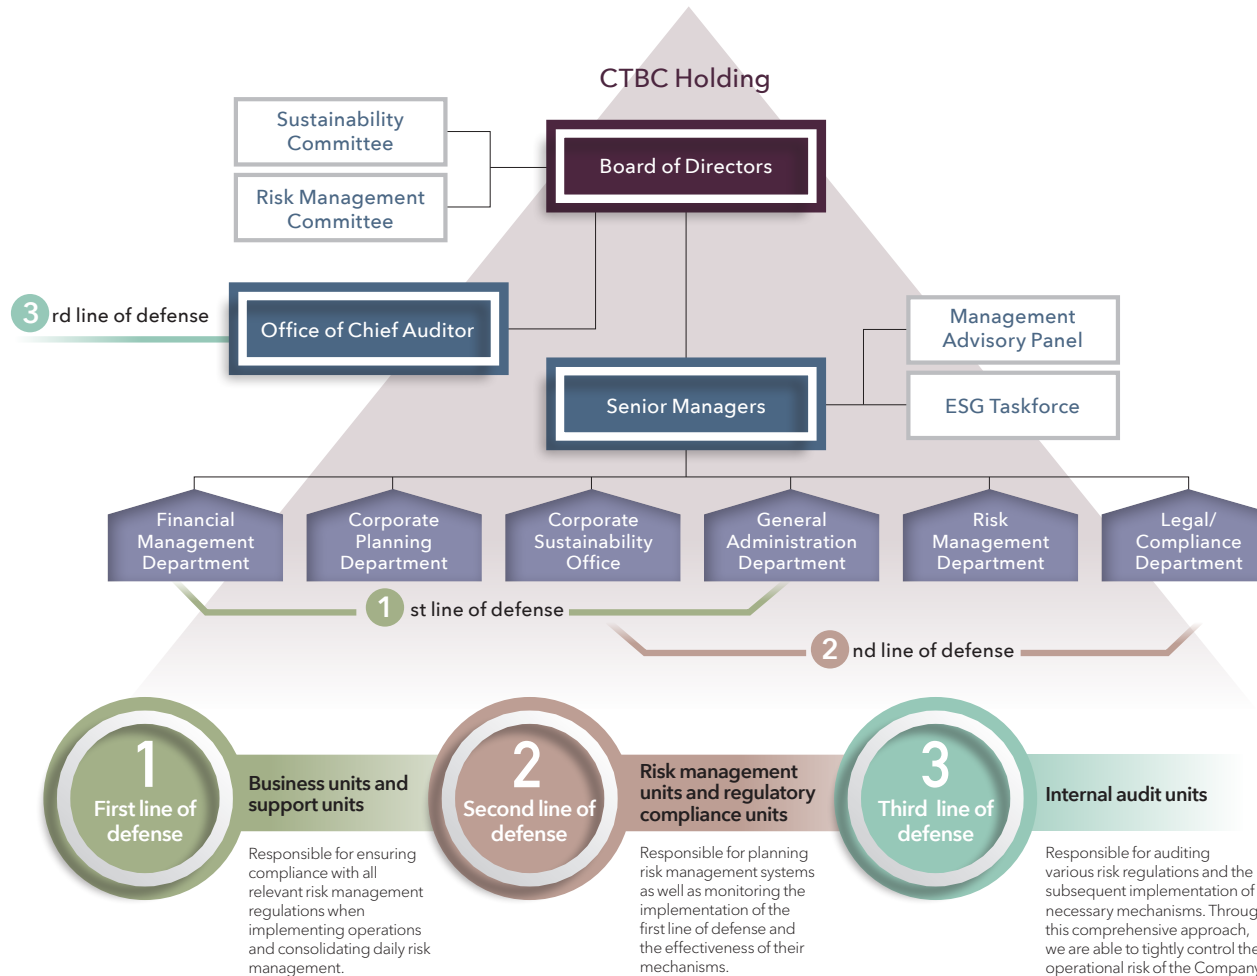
CTBC Holding

Sustainability Committee

Risk Management Committee

Board of Directors

3 rd line of defense

Office of Chief Auditor

Management Advisory Panel

Senior Managers

ESG Taskforce

Financial Management Department

Corporate Planning Department

Corporate Sustainability Office

General Administration Department

Risk Management Department

Legal/ Compliance Department

1 st line of defense

2 nd line of defense

1 First line of defense

Business units and support units

Responsible for ensuring compliance with all relevant risk management regulations when implementing operations and consolidating daily risk management.

2 Second line of defense

Risk management units and regulatory compliance units

Responsible for planning risk management systems as well as monitoring the implementation of the first line of defense and the effectiveness of their mechanisms.

3 Third line of defense

Internal audit units

Responsible for auditing various risk regulations and the subsequent implementation of necessary mechanisms. Throug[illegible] this comprehensive approach, we are able to tightly control the operational risk of the Compan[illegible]